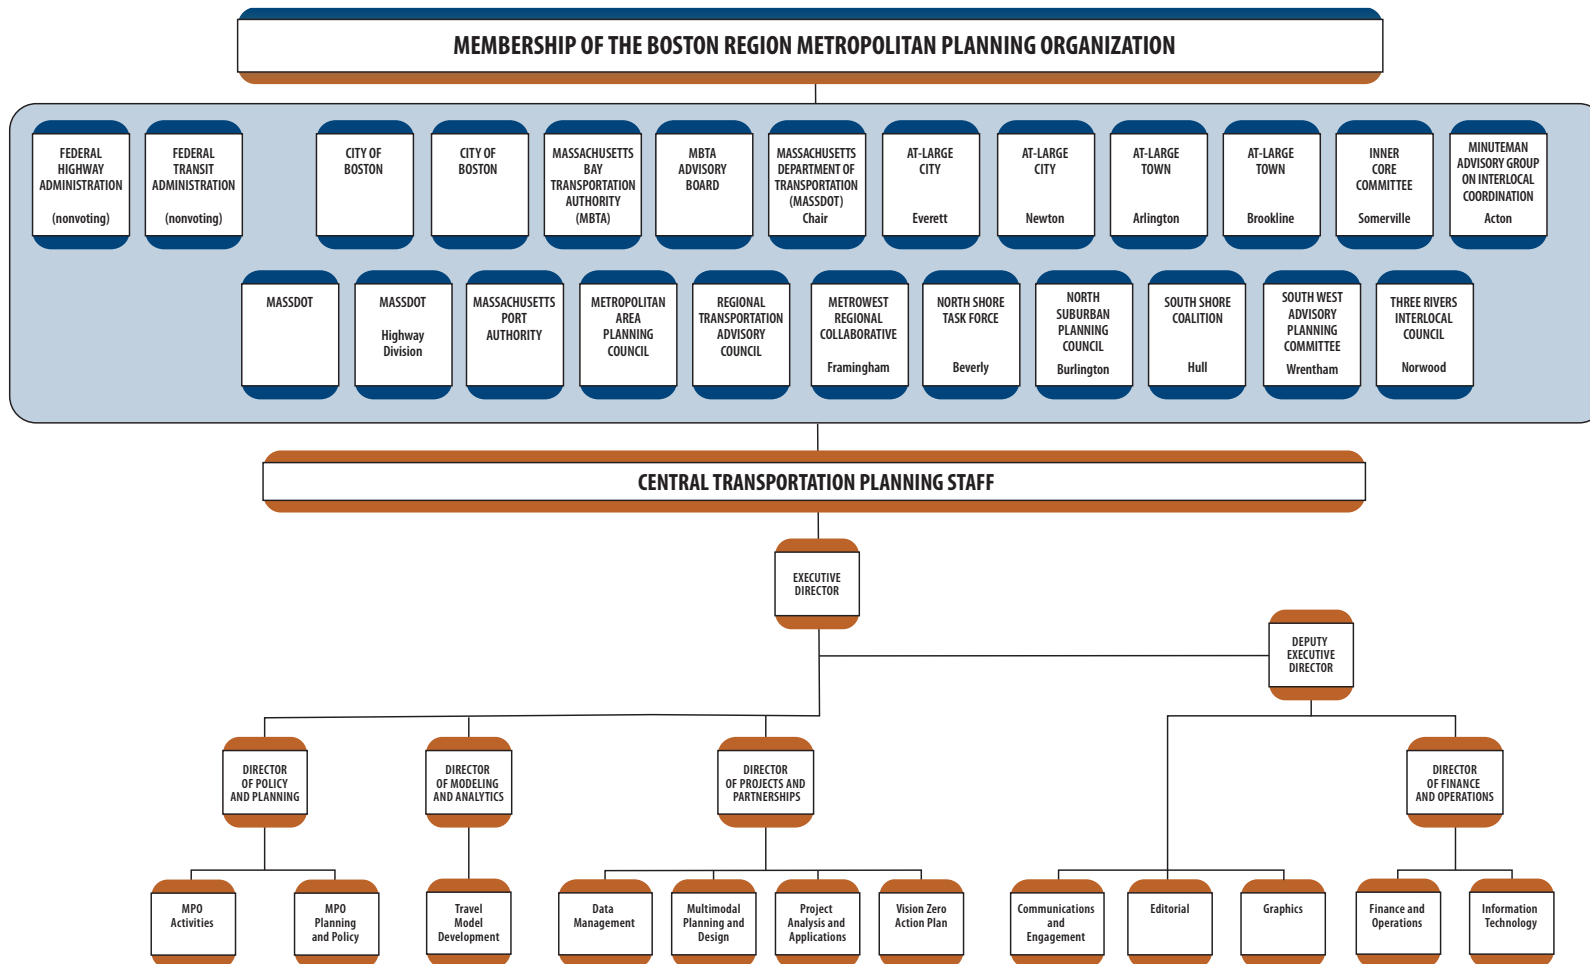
MEMBERSHIP OF THE BOSTON REGION METROPOLITAN PLANNING ORGANIZATION

FEDERAL HIGHWAY ADMINISTRATION (nonvoting)

FEDERAL TRANSIT ADMINISTRATION (nonvoting)

CITY OF BOSTON

CITY OF BOSTON

MASSACHUSETTS BAY TRANSPORTATION AUTHORITY (MBTA)

MBTA ADVISORY BOARD

MASSACHUSETTS DEPARTMENT OF TRANSPORTATION (MASSDOT) Chair

AT-LARGE CITY Everett

AT-LARGE CITY Newton

AT-LARGE TOWN Arlington

AT-LARGE TOWN Brookline

INNER CORE COMMITTEE Somerville

MINUTEMAN ADVISORY GROUP ON INTERLOCAL COORDINATION Acton

MASSDOT

MASSDOT Highway Division

MASSACHUSETTS PORT AUTHORITY

METROPOLITAN AREA PLANNING COUNCIL

REGIONAL TRANSPORTATION ADVISORY COUNCIL

METROWEST REGIONAL COLLABORATIVE Framingham

NORTH SHORE TASK FORCE Beverly

NORTH SUBURBAN PLANNING COUNCIL Burlington

SOUTH SHORE COALITION Hull

SOUTH WEST ADVISORY PLANNING COMMITTEE Wrentham

THREE RIVERS INTERLOCAL COUNCIL Norwood

CENTRAL TRANSPORTATION PLANNING STAFF

EXECUTIVE DIRECTOR

DEPUTY EXECUTIVE DIRECTOR

DIRECTOR OF POLICY AND PLANNING

DIRECTOR OF MODELING AND ANALYTICS

DIRECTOR OF PROJECTS AND PARTNERSHIPS

DIRECTOR OF FINANCE AND OPERATIONS

MPO Activities

MPO Planning and Policy

Travel Model Development

Data Management

Multimodal Planning and Design

Project Analysis and Applications

Vision Zero Action Plan

Communications and Engagement

Editorial

Graphics

Finance and Operations

Information Technology